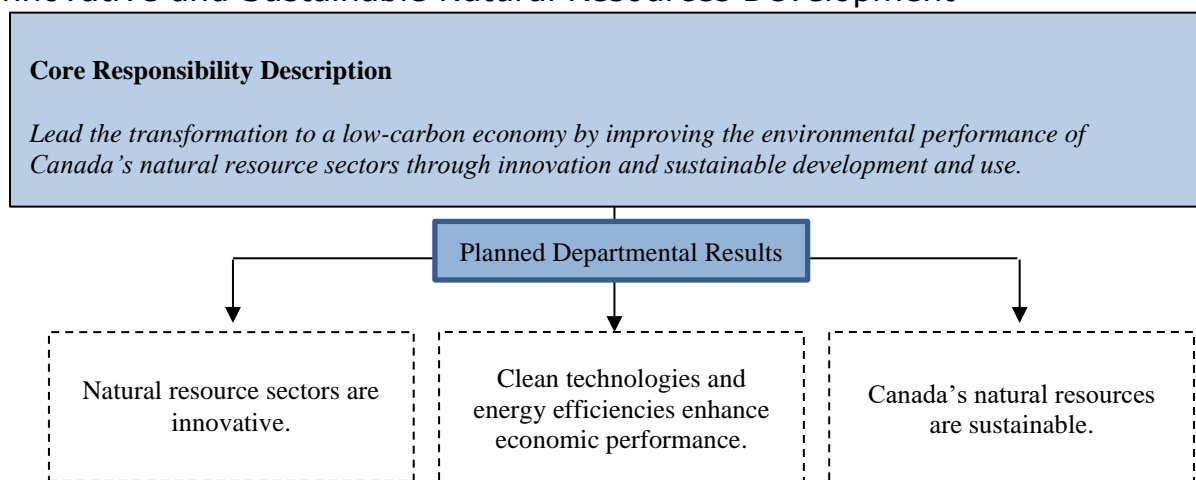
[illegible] and Sustainable Natural Resources Development

**Core Responsibility Description**

*Lead the transformation to a low-carbon economy by improving the environmental performance of Canada’s natural resource sectors through innovation and sustainable development and use.*

Planned Departmental Results

Natural resource sectors are innovative.

Clean technologies and energy efficiencies enhance economic performance.

Canada’s natural resources are sustainable.